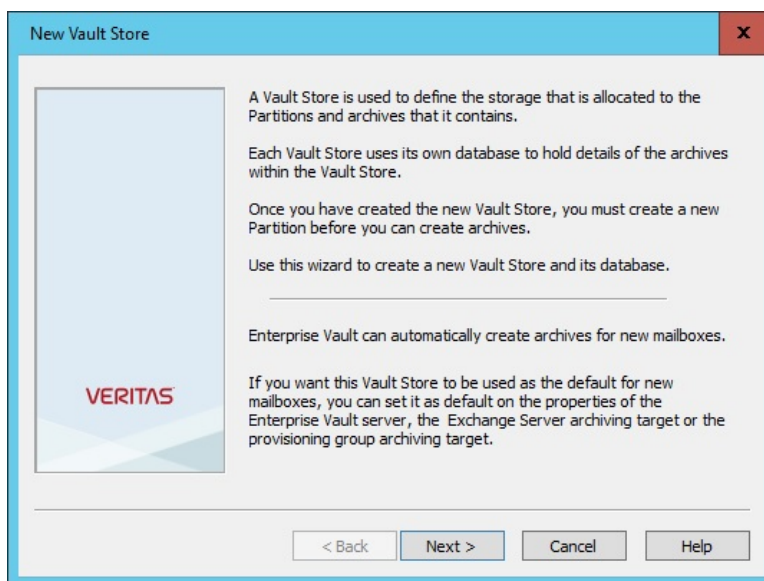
New Vault Store

x

VERITAS

A Vault Store is used to define the storage that is allocated to the Partitions and archives that it contains.

Each Vault Store uses its own database to hold details of the archives within the Vault Store.

Once you have created the new Vault Store, you must create a new Partition before you can create archives.

Use this wizard to create a new Vault Store and its database.

Enterprise Vault can automatically create archives for new mailboxes.

If you want this Vault Store to be used as the default for new mailboxes, you can set it as default on the properties of the Enterprise Vault server, the Exchange Server archiving target or the provisioning group archiving target.

< Back

Next >

Cancel

Help